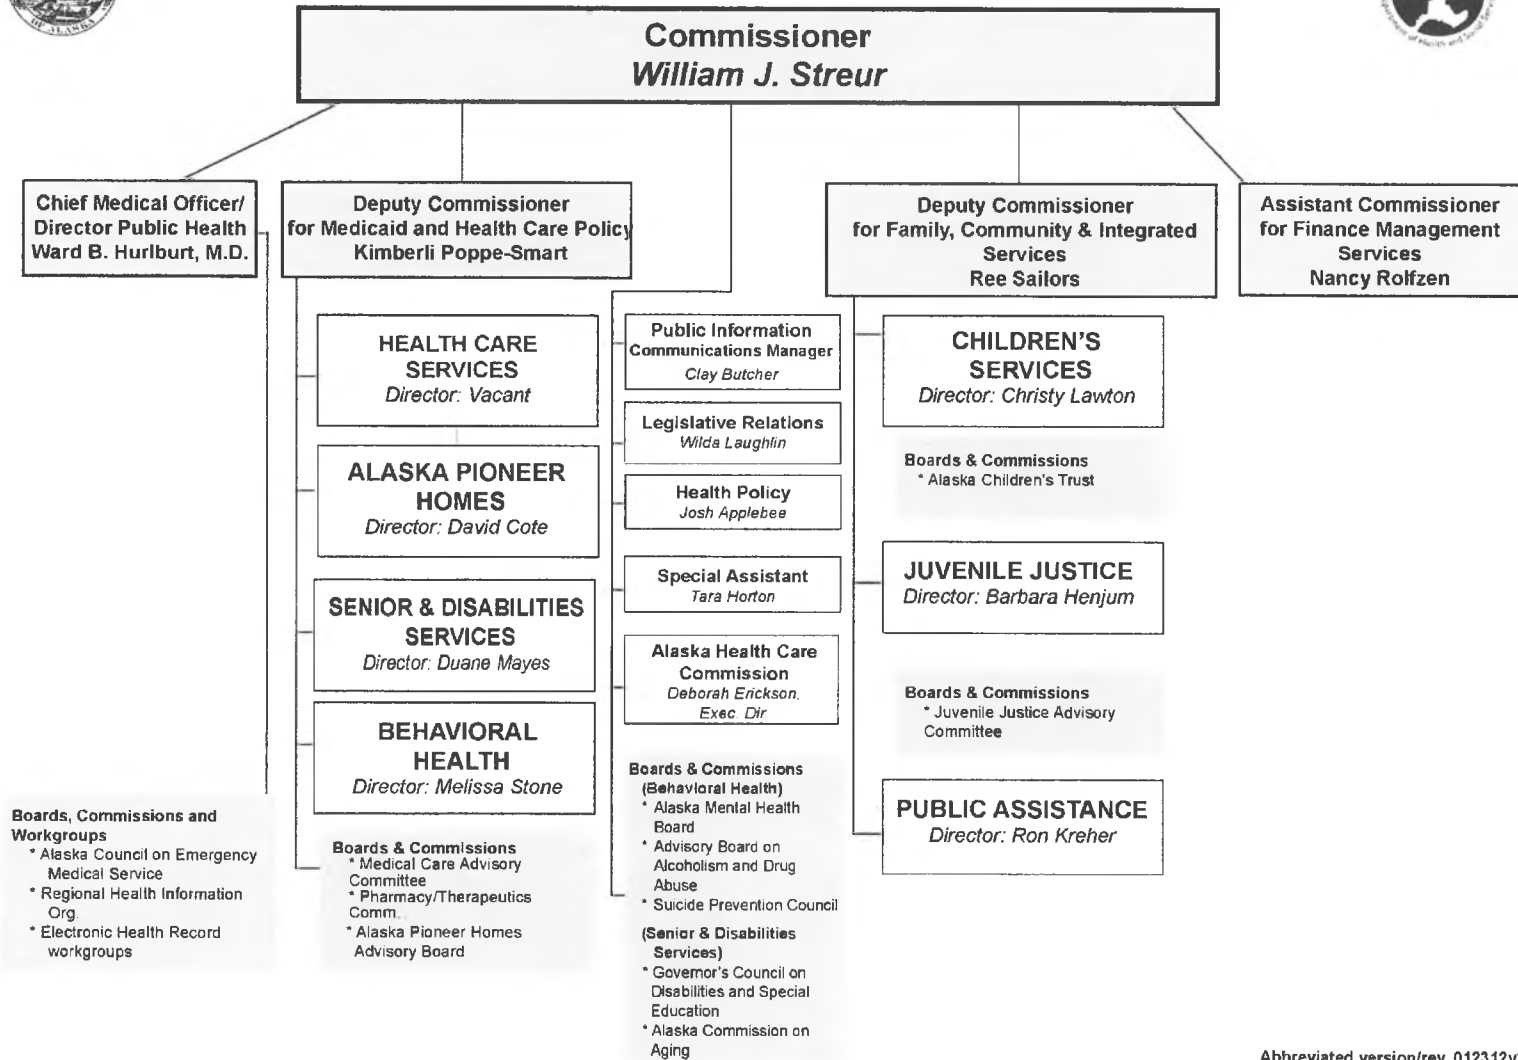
Commissioner
William J. Streur

Chief Medical Officer/ Director Public Health Ward B. Hurlburt, M.D.

Deputy Commissioner for Medicaid and Health Care Policy Kimberli Poppe-Smart

Deputy Commissioner for Family, Community & Integrated Services Ree Sailors

Assistant Commissioner for Finance Management Services Nancy Rolfzen

HEALTH CARE SERVICES
Director: Vacant

ALASKA PIONEER HOMES
Director: David Cote

SENIOR & DISABILITIES SERVICES
Director: Duane Mayes

BEHAVIORAL HEALTH
Director: Melissa Stone

Boards & Commissions
* Medical Care Advisory Committee
* Pharmacy/Therapeutics Comm.
* Alaska Pioneer Homes Advisory Board

Public Information Communications Manager
Clay Butcher

Legislative Relations
Wilda Laughlin

Health Policy
Josh Applebee

Special Assistant
Tara Horton

Alaska Health Care Commission
Deborah Erickson, Exec. Dir

Boards & Commissions
(Behavioral Health)
* Alaska Mental Health Board
* Advisory Board on Alcoholism and Drug Abuse
* Suicide Prevention Council
(Senior & Disabilities Services)
* Governor's Council on Disabilities and Special Education
* Alaska Commission on Aging

CHILDREN'S SERVICES
Director: Christy Lawton

Boards & Commissions
* Alaska Children's Trust

JUVENILE JUSTICE
Director: Barbara Henjum

Boards & Commissions
* Juvenile Justice Advisory Committee

PUBLIC ASSISTANCE
Director: Ron Kreher

Boards, Commissions and Workgroups
* Alaska Council on Emergency Medical Service
* Regional Health Information Org.
* Electronic Health Record workgroups

Abbreviated version/rev. 012312v